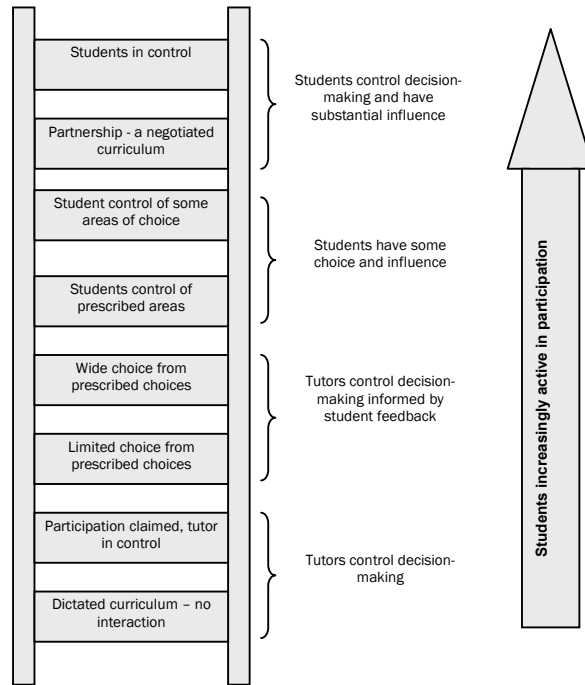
Students in control

Partnership - a negotiated curriculum

Students control decision-making and have substantial influence

Student control of some areas of choice

Students control of prescribed areas

Students have some choice and influence

Wide choice from prescribed choices

Limited choice from prescribed choices

Tutors control decision-making informed by student feedback

Participation claimed, tutor in control

Dictated curriculum – no interaction

Tutors control decision-making

Students increasingly active in participation